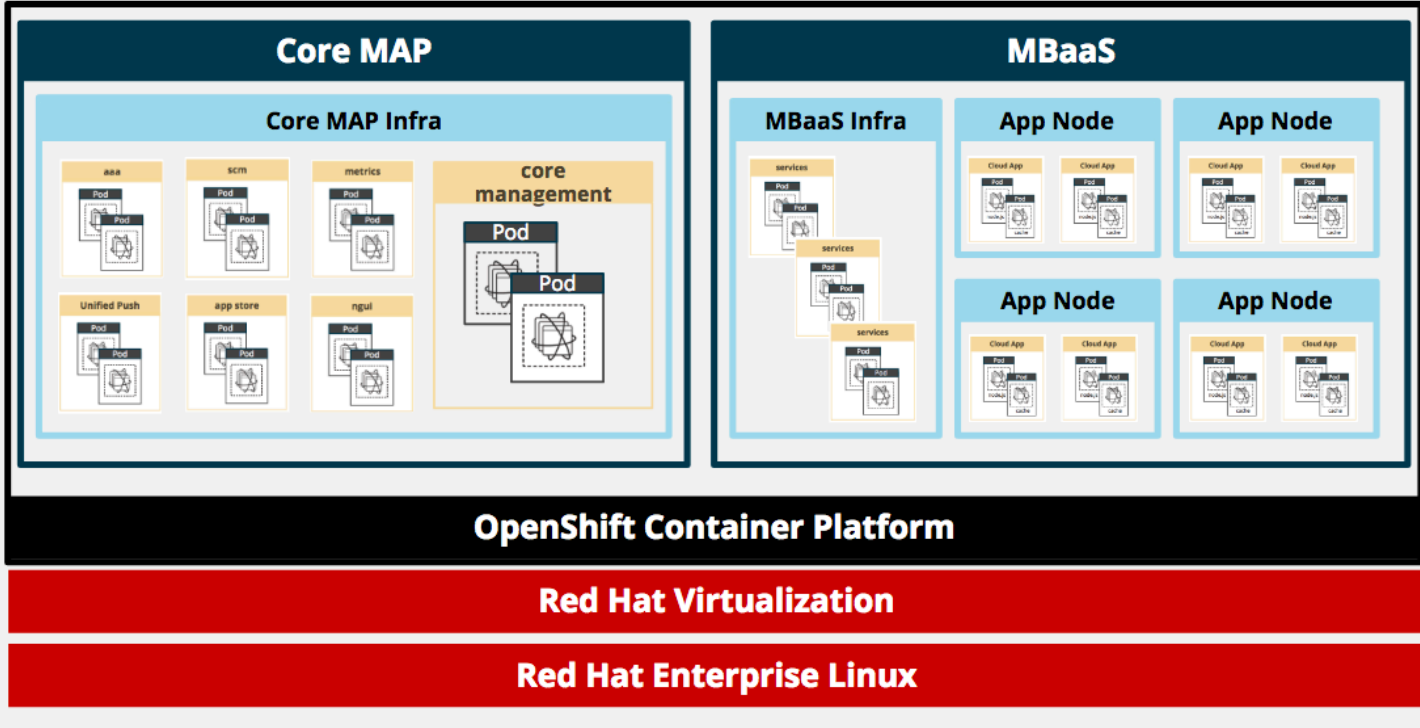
Core MAP

Core MAP Infra

aaa
Pod
Pod

scm
Pod
Pod

metrics
Pod
Pod

core management
Pod
Pod

Unified Push
Pod
Pod

app store
Pod
Pod

ngui
Pod
Pod

MBaaS

MBaaS Infra

services
Pod
Pod

services
Pod
Pod

services
Pod
Pod

App Node
Cloud App
Pod
Pod
nodejs
cache
Cloud App
Pod
Pod
nodejs
cache

App Node
Cloud App
Pod
Pod
nodejs
cache
Cloud App
Pod
Pod
nodejs
cache

App Node
Cloud App
Pod
Pod
nodejs
cache
Cloud App
Pod
Pod
nodejs
cache

App Node
Cloud App
Pod
Pod
nodejs
cache
Cloud App
Pod
Pod
nodejs
cache

OpenShift Container Platform

Red Hat Virtualization

Red Hat Enterprise Linux